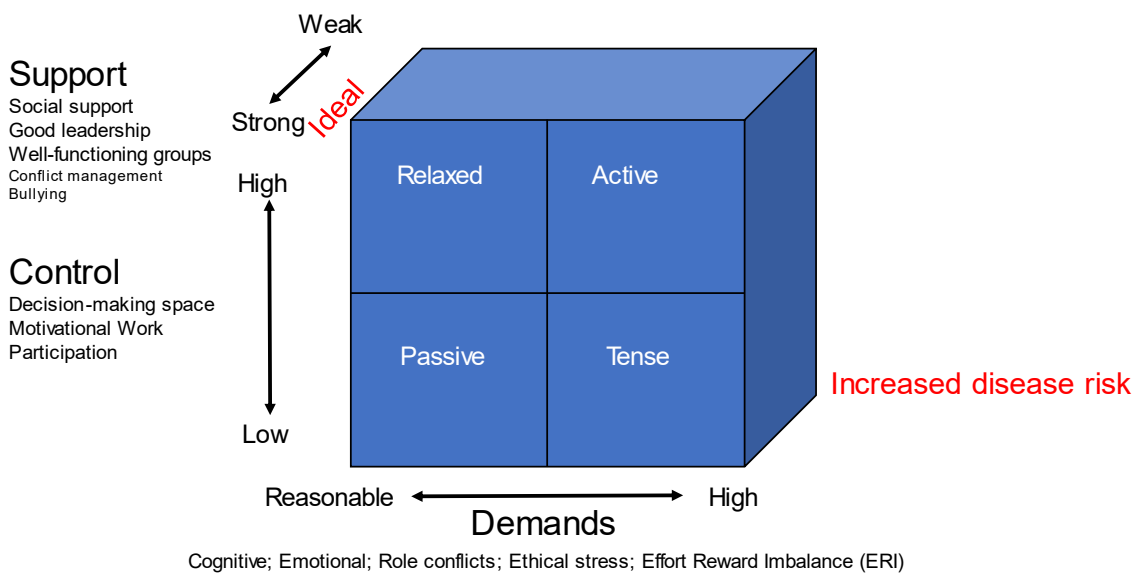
Weak

Support
Social support
Good leadership
Well-functioning groups
Conflict management
Bullying

Strong

Ideal

High

Control
Decision-making space
Motivational Work
Participation

Low

Relaxed

Active

Passive

Tense

Increased disease risk

Reasonable

High

Demands

Cognitive; Emotional; Role conflicts; Ethical stress; Effort Reward Imbalance (ERI)